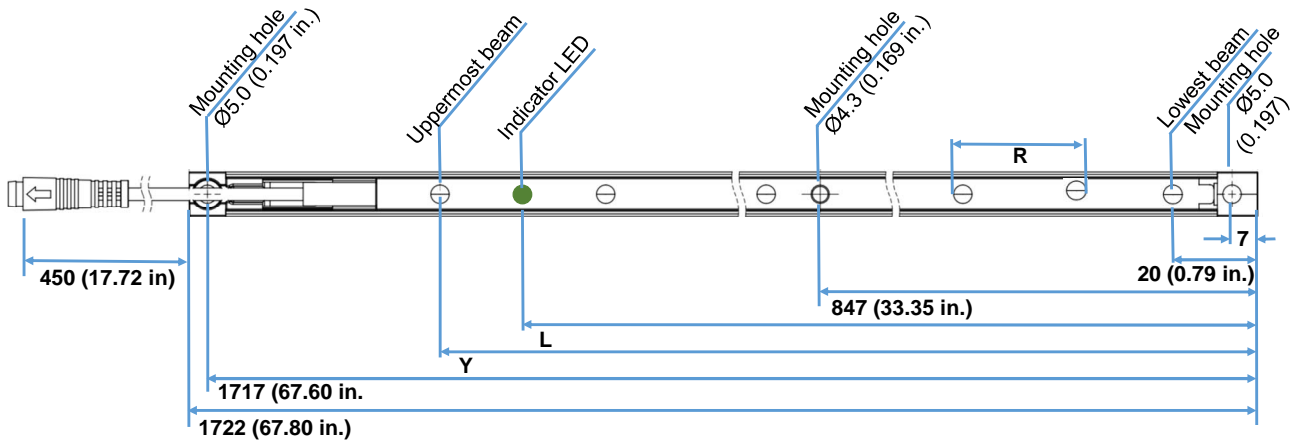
Mounting hole
Ø5.0 (0.197 in.)

Uppermost beam

Indicator LED

Mounting hole
Ø4.3 (0.169 in.)

Lowest beam

Mounting hole
Ø5.0
(0.197)

R

7

20 (0.79 in.)

450 (17.72 in)

847 (33.35 in.)

L

Y

1717 (67.60 in.

1722 (67.80 in.)